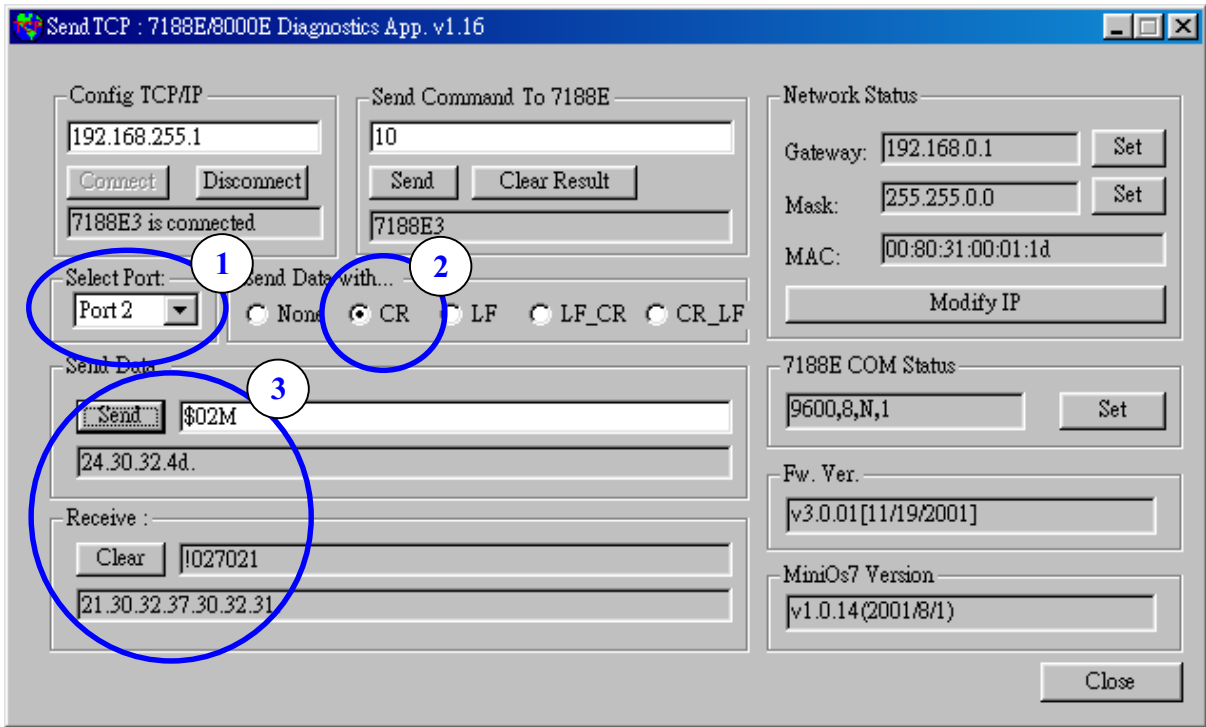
Send TCP : 7188E/8000E Diagnostics App. v1.16

Config TCP/IP
192.168.255.1
Connect
Disconnect
7188E3 is connected

Send Command To 7188E
10
Send
Clear Result
7188E3

Network Status
Gateway: 192.168.0.1
Set
Mask: 255.255.0.0
Set
MAC: 00:80:31:00:01:1d
Modify IP

1
Select Port:
Port 2

2
Send Data with...
None
CR
LF
LF_CR
CR_LF

7188E COM Status
9600,8,N,1
Set

Send Data
3
Send
$02M
24.30.32.4d.

Fw. Ver.
v3.0.01[11/19/2001]

Receive :
Clear
!027021
21.30.32.37.30.32.31

MiniOs7 Version
v1.0.14(2001/8/1)

Close